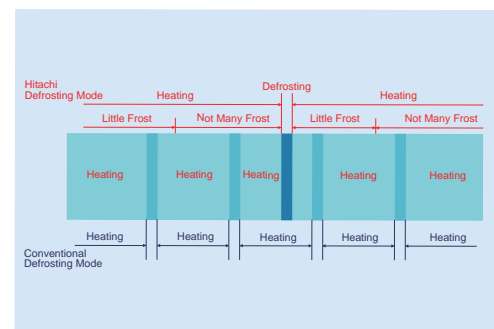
Hitachi Defrosting Mode

Heating

Defrosting

Heating

Little Frost

Not Many Frost

Little Frost

Not Many Frost

Heating

Heating

Heating

Heating

Heating

Heating

Heating

Heating

Heating

Heating

Conventional Defrosting Mode